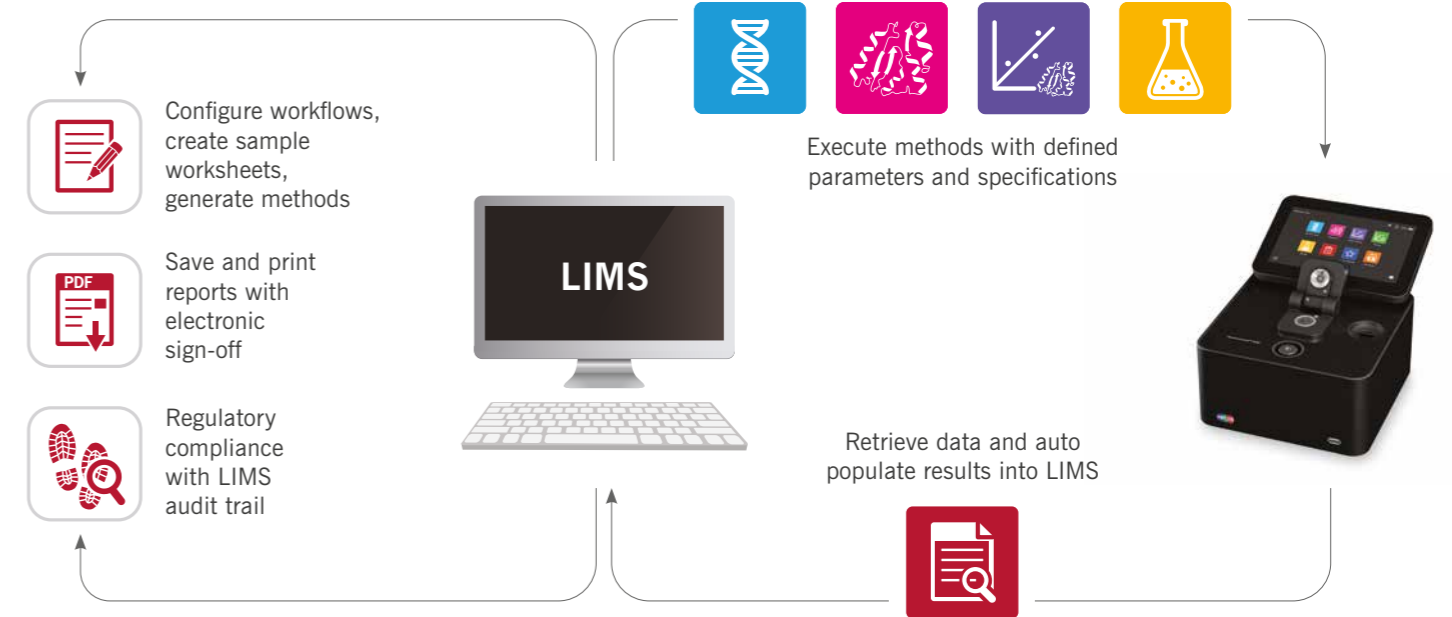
Configure workflows, create sample worksheets, generate methods

PDF

Save and print reports with electronic sign-off

Regulatory compliance with LIMS audit trail

LIMS

Execute methods with defined parameters and specifications

Retrieve data and auto populate results into LIMS